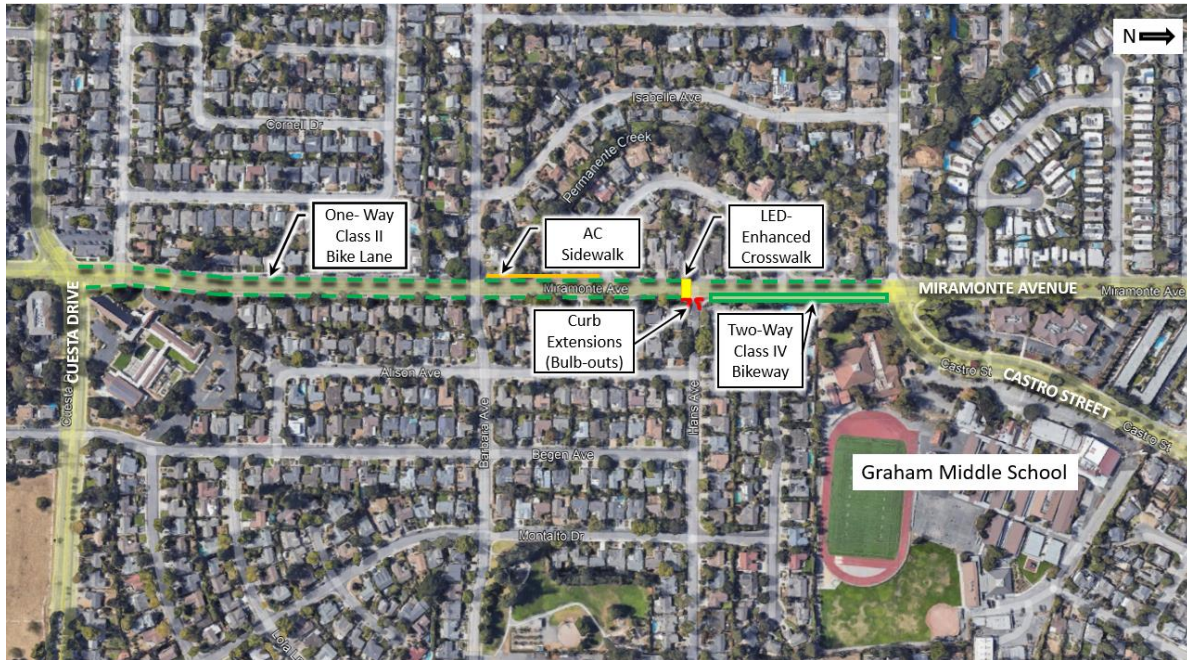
N

Isabelle Ave

Cornell Dr

Permanente Creek

One- Way Class II Bike Lane

AC Sidewalk

LED-Enhanced Crosswalk

Miramonte Ave

MIRAMONTE AVENUE

Miramonte Ave

CUESTA DRIVE

Cuesta Dr

Curb Extensions (Bulb-outs)

Two-Way Class IV Bikeway

Castro St

CASTRO STREET

Castro St

Alison Ave

Barbara Ave

Ilians Ave

Begen Ave

Graham Middle School

Montalto Dr

Lola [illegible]